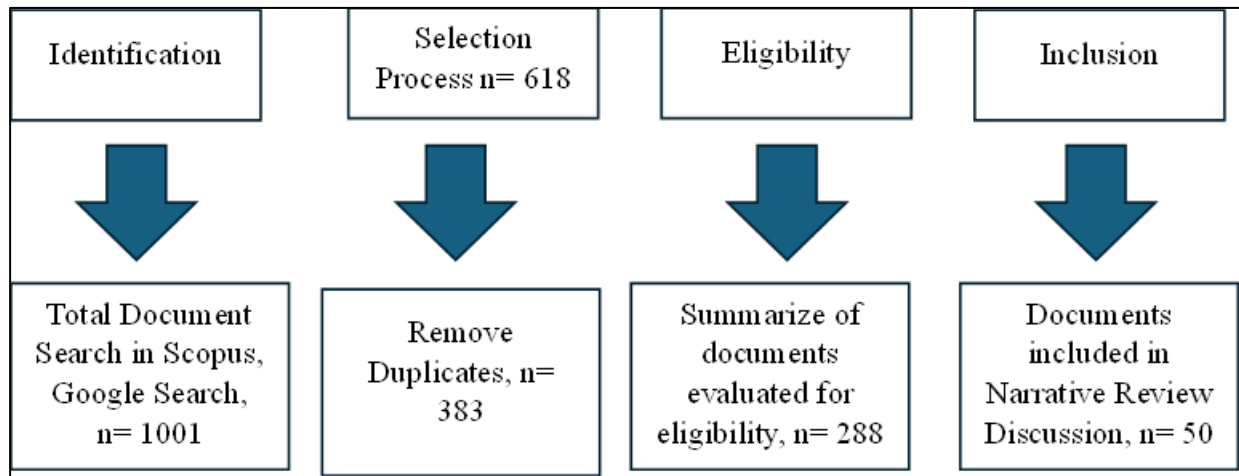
Identification

Total Document Search in Scopus, Google Search, n= 1001

Selection Process n= 618

Remove Duplicates, n= 383

Eligibility

Summarize of documents evaluated for eligibility, n= 288

Inclusion

Documents included in Narrative Review Discussion, n= 50